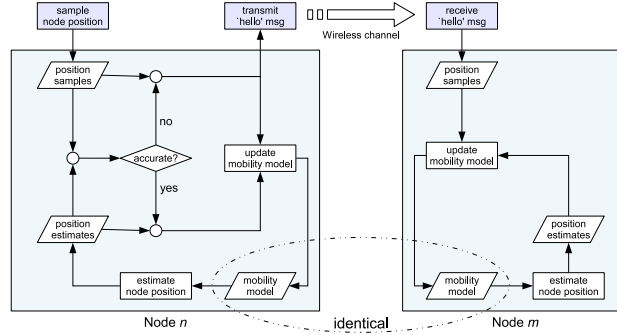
sample node position

transmit `hello' msg

Wireless channel

receive `hello' msg

position samples

no

accurate?

yes

update mobility model

position estimates

estimate node position

mobility model

Node $n$

identical

position samples

update mobility model

position estimates

mobility model

estimate node position

Node $m$